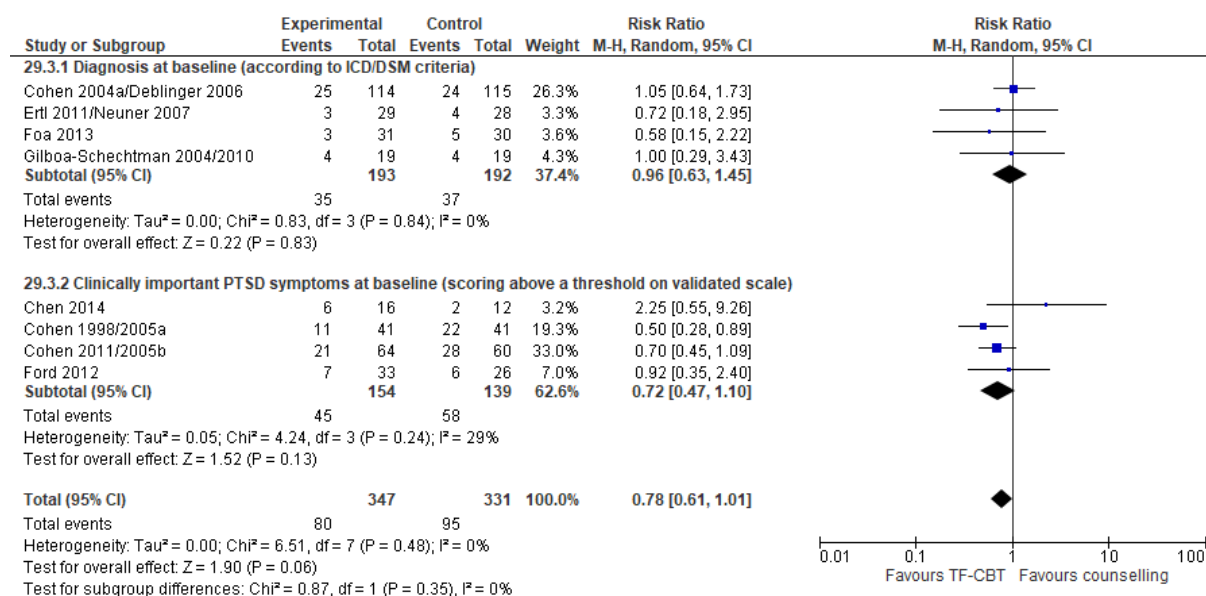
| Study or Subgroup | Experimental Events | Experimental Total | Control Events | Control Total | Weight | Risk Ratio M-H, Random, 95% CI |
|---|---|---|---|---|---|---|
| **29.3.1 Diagnosis at baseline (according to ICD/DSM criteria)** | | | | | | |
| Cohen 2004a/Deblinger 2006 | 25 | 114 | 24 | 115 | 26.3% | 1.05 [0.64, 1.73] |
| Ertl 2011/Neuner 2007 | 3 | 29 | 4 | 28 | 3.3% | 0.72 [0.18, 2.95] |
| Foa 2013 | 3 | 31 | 5 | 30 | 3.6% | 0.58 [0.15, 2.22] |
| Gilboa-Schechtman 2004/2010 | 4 | 19 | 4 | 19 | 4.3% | 1.00 [0.29, 3.43] |
| **Subtotal (95% CI)** | | **193** | | **192** | **37.4%** | **0.96 [0.63, 1.45]** |
| Total events | 35 | | 37 | | | |
| Heterogeneity: Tau² = 0.00; Chi² = 0.83, df = 3 (P = 0.84); I² = 0% | | | | | | |
| Test for overall effect: Z = 0.22 (P = 0.83) | | | | | | |
| **29.3.2 Clinically important PTSD symptoms at baseline (scoring above a threshold on validated scale)** | | | | | | |
| Chen 2014 | 6 | 16 | 2 | 12 | 3.2% | 2.25 [0.55, 9.26] |
| Cohen 1998/2005a | 11 | 41 | 22 | 41 | 19.3% | 0.50 [0.28, 0.89] |
| Cohen 2011/2005b | 21 | 64 | 28 | 60 | 33.0% | 0.70 [0.45, 1.09] |
| Ford 2012 | 7 | 33 | 6 | 26 | 7.0% | 0.92 [0.35, 2.40] |
| **Subtotal (95% CI)** | | **154** | | **139** | **62.6%** | **0.72 [0.47, 1.10]** |
| Total events | 45 | | 58 | | | |
| Heterogeneity: Tau² = 0.05; Chi² = 4.24, df = 3 (P = 0.24); I² = 29% | | | | | | |
| Test for overall effect: Z = 1.52 (P = 0.13) | | | | | | |
| **Total (95% CI)** | | **347** | | **331** | **100.0%** | **0.78 [0.61, 1.01]** |
| Total events | 80 | | 95 | | | |
| Heterogeneity: Tau² = 0.00; Chi² = 6.51, df = 7 (P = 0.48); I² = 0% | | | | | | |
| Test for overall effect: Z = 1.90 (P = 0.06) | | | | | | |
| Test for subgroup differences: Chi² = 0.87, df = 1 (P = 0.35), I² = 0% | | | | | | |

Risk Ratio
M-H, Random, 95% CI

0.01 0.1 1 10 100
Favours TF-CBT Favours counselling